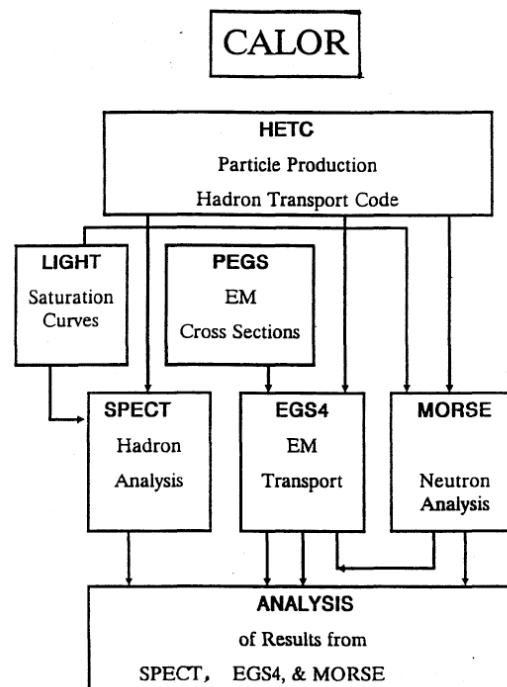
CALOR

HETC
Particle Production
Hadron Transport Code

LIGHT
Saturation Curves

PEGS
EM
Cross Sections

SPECT
Hadron
Analysis

EGS4
EM
Transport

MORSE
Neutron
Analysis

ANALYSIS
of Results from
SPECT, EGS4, & MORSE